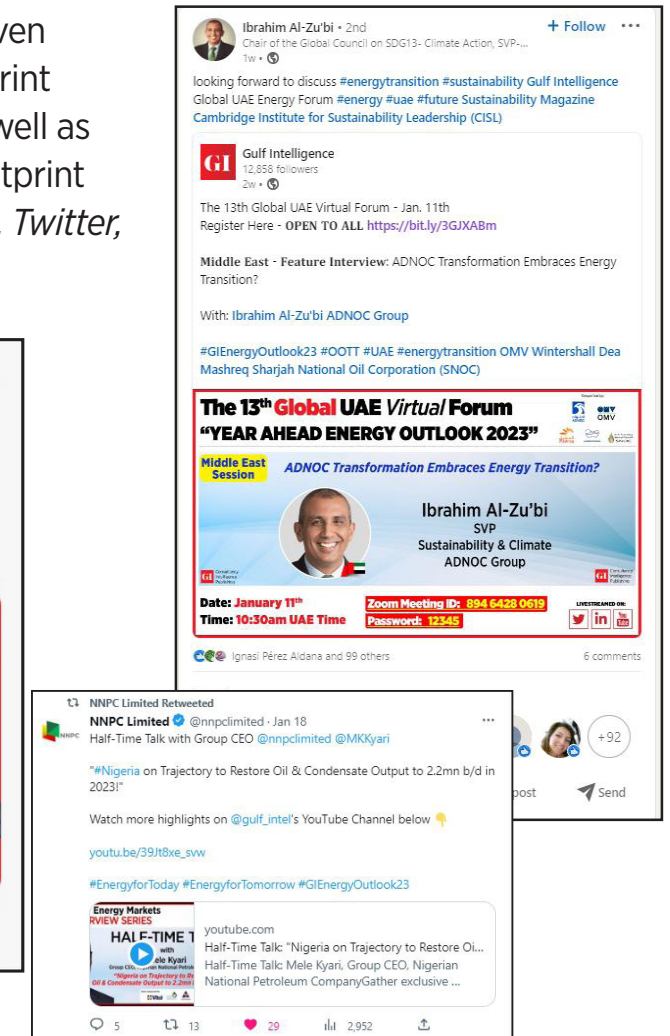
ven
rint
well as
tprint
. Twitter,

Ibrahim Al-Zu'bi • 2nd
+ Follow ···
Chair of the Global Council on SDG13- Climate Action, SVP-...
1w •

looking forward to discuss #energytransition #sustainability Gulf Intelligence Global UAE Energy Forum #energy #uae #future Sustainability Magazine Cambridge Institute for Sustainability Leadership (CISL)

GI Gulf Intelligence
12,858 followers
2w •

The 13th Global UAE Virtual Forum - Jan. 11th
Register Here - OPEN TO ALL https://bit.ly/3GJXABm

Middle East - Feature Interview: ADNOC Transformation Embraces Energy Transition?

With: Ibrahim Al-Zu'bi ADNOC Group

#GIEnergyOutlook23 #OOTT #UAE #energytransition OMV Wintershall Dea Mashreq Sharjah National Oil Corporation (SNOC)

The 13th Global UAE Virtual Forum
"YEAR AHEAD ENERGY OUTLOOK 2023"
OMV
Middle East Session
ADNOC Transformation Embraces Energy Transition?
Ibrahim Al-Zu'bi
SVP
Sustainability & Climate
ADNOC Group
Date: January 11th
Time: 10:30am UAE Time
Zoom Meeting ID: 894 6428 0619
Password: 12345
LIVESTREAMED ON:

Ignasi Pérez Aldana and 99 others
6 comments

+92
post
Send

NNPC Limited Retweeted
NNPC Limited @nnpclimited · Jan 18
Half-Time Talk with Group CEO @nnpclimited @MKKyari

"#Nigeria on Trajectory to Restore Oil & Condensate Output to 2.2mn b/d in 2023!"

Watch more highlights on @gulf_intel's YouTube Channel below 👇

youtu.be/39Jt8xe_svw

#EnergyforToday #EnergyforTomorrow #GIEnergyOutlook23

Energy Markets
RVIEW SERIES
HALF-TIME T
with
ele Kyari
"Nigeria on Trajectory to Re
Oil & Condensate Output to 2.2mn

youtube.com
Half-Time Talk: "Nigeria on Trajectory to Restore Oi...
Half-Time Talk: Mele Kyari, Group CEO, Nigerian National Petroleum CompanyGather exclusive ...

5 13 29 2,952